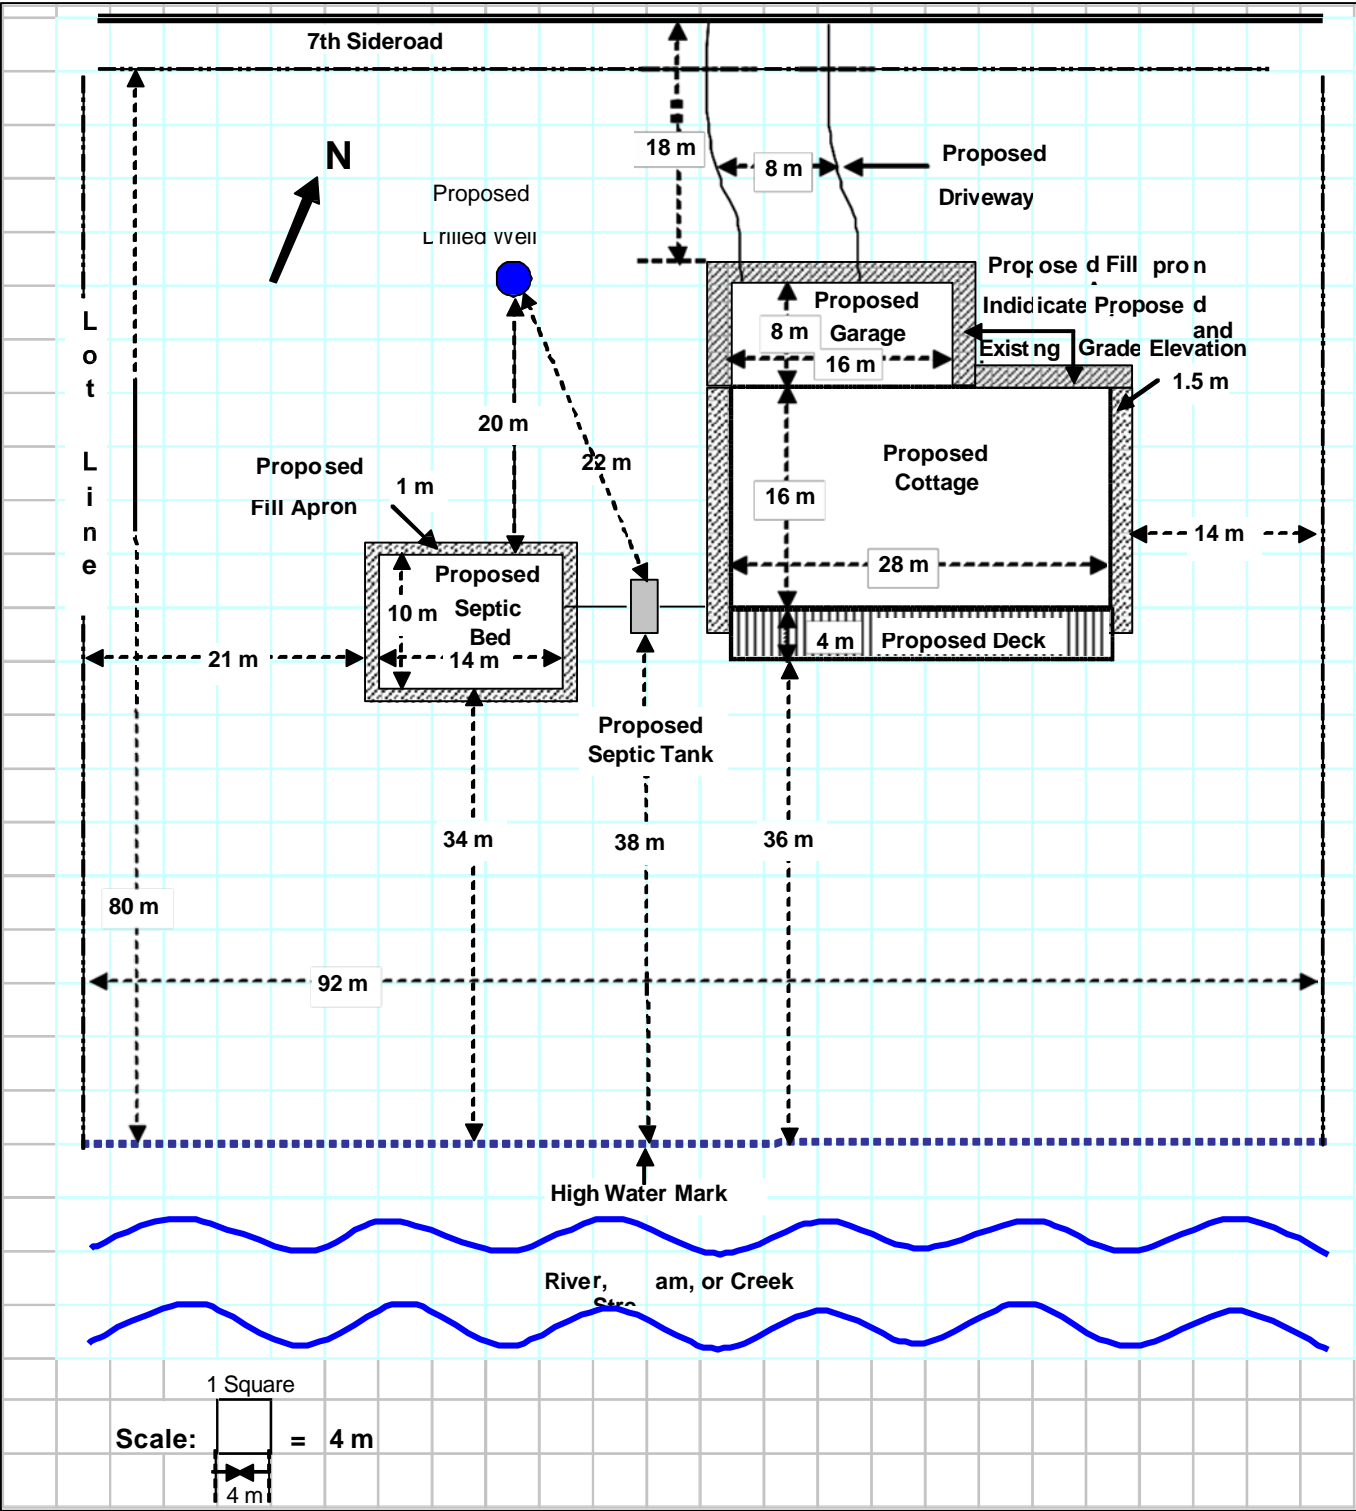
7th Sideroad

18 m

8 m

Proposed

Driveway

N

Proposed

Drilled Well

Proposed Fill Apron

Indicate Proposed and Existing Grade Elevation

Proposed

8 m Garage

16 m

1.5 m

L o t L i n e

20 m

22 m

Proposed Cottage

Proposed

Fill Apron

1 m

16 m

14 m

Proposed

10 m Septic

Bed

28 m

21 m

14 m

4 m Proposed Deck

Proposed

Septic Tank

34 m

38 m

36 m

80 m

92 m

High Water Mark

River, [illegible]am, or Creek

1 Square

Scale: = 4 m

4 m